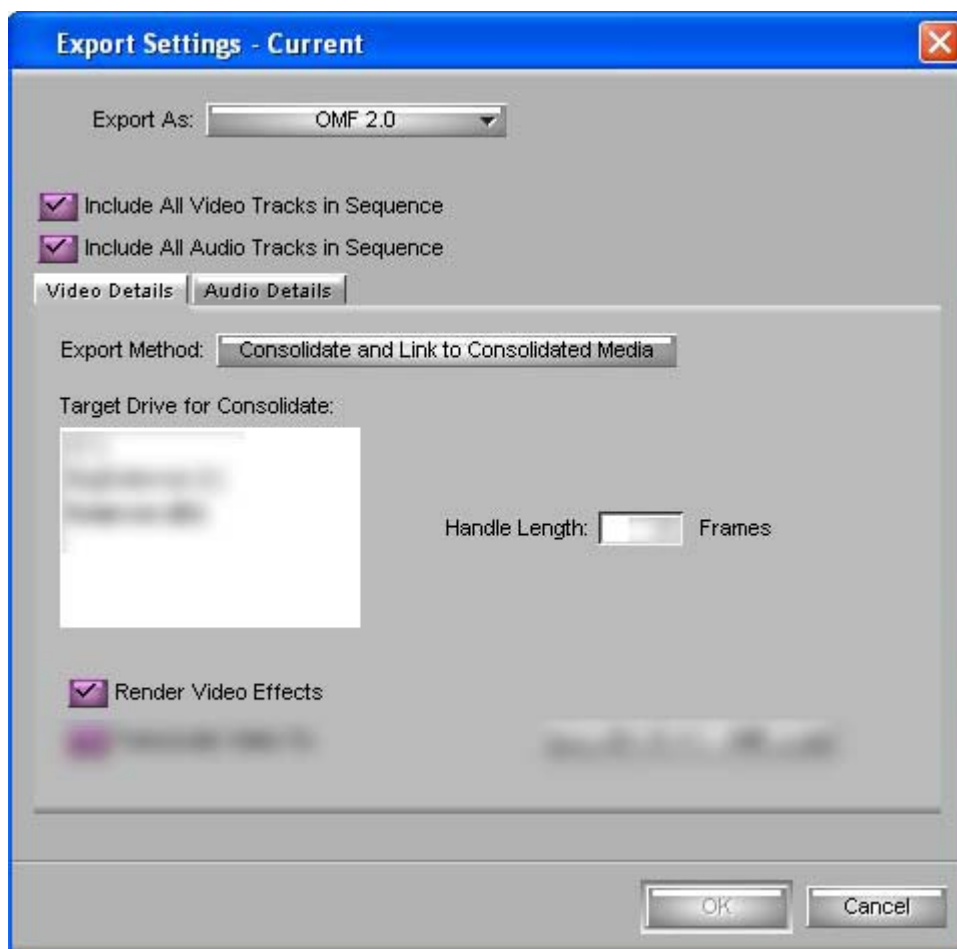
Export Settings - Current

Export As: OMF 2.0

Include All Video Tracks in Sequence
Include All Audio Tracks in Sequence

Video Details | Audio Details

Export Method: Consolidate and Link to Consolidated Media

Target Drive for Consolidate:
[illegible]

Handle Length: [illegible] Frames

Render Video Effects
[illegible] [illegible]

OK Cancel